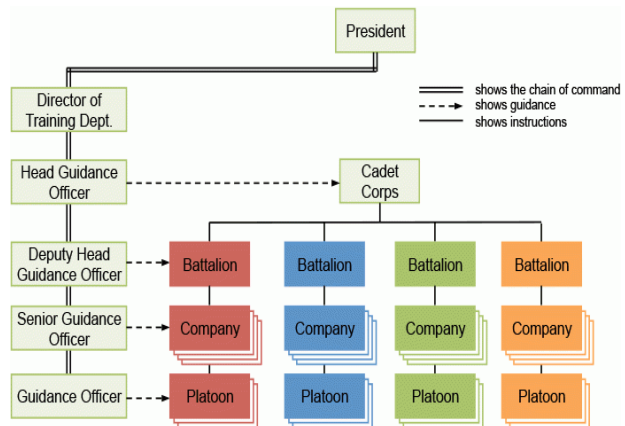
President

shows the chain of command
shows guidance
shows instructions

Director of Training Dept.

Head Guidance Officer

Cadet Corps

Deputy Head Guidance Officer

Battalion

Battalion

Battalion

Battalion

Senior Guidance Officer

Company

Company

Company

Company

Guidance Officer

Platoon

Platoon

Platoon

Platoon